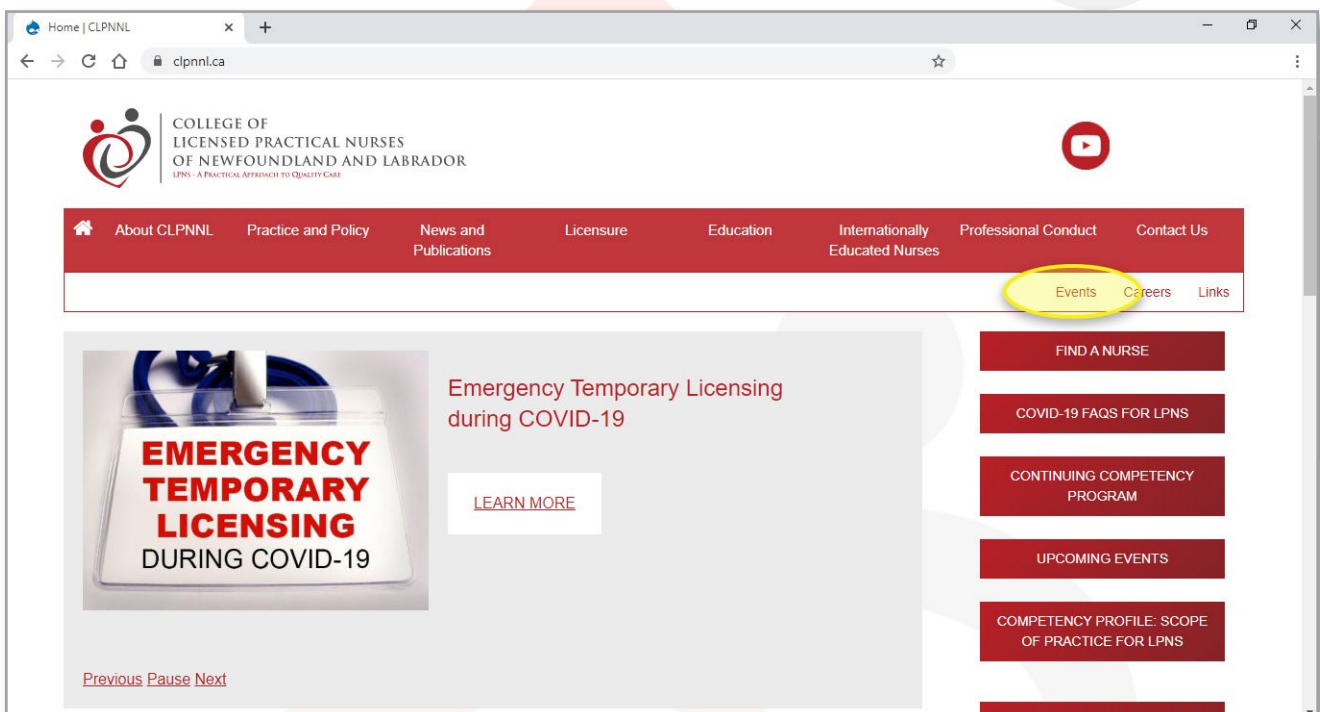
Home | CLPNNL × +

clpnnl.ca

COLLEGE OF
LICENSED PRACTICAL NURSES
OF NEWFOUNDLAND AND LABRADOR
LPNS - A PRACTICAL APPROACH TO QUALITY CARE

About CLPNNL | Practice and Policy | News and Publications | Licensure | Education | Internationally Educated Nurses | Professional Conduct | Contact Us

Events | Careers | Links

EMERGENCY TEMPORARY LICENSING DURING COVID-19

Emergency Temporary Licensing during COVID-19

LEARN MORE

Previous Pause Next

FIND A NURSE

COVID-19 FAQS FOR LPNS

CONTINUING COMPETENCY PROGRAM

UPCOMING EVENTS

COMPETENCY PROFILE: SCOPE OF PRACTICE FOR LPNS